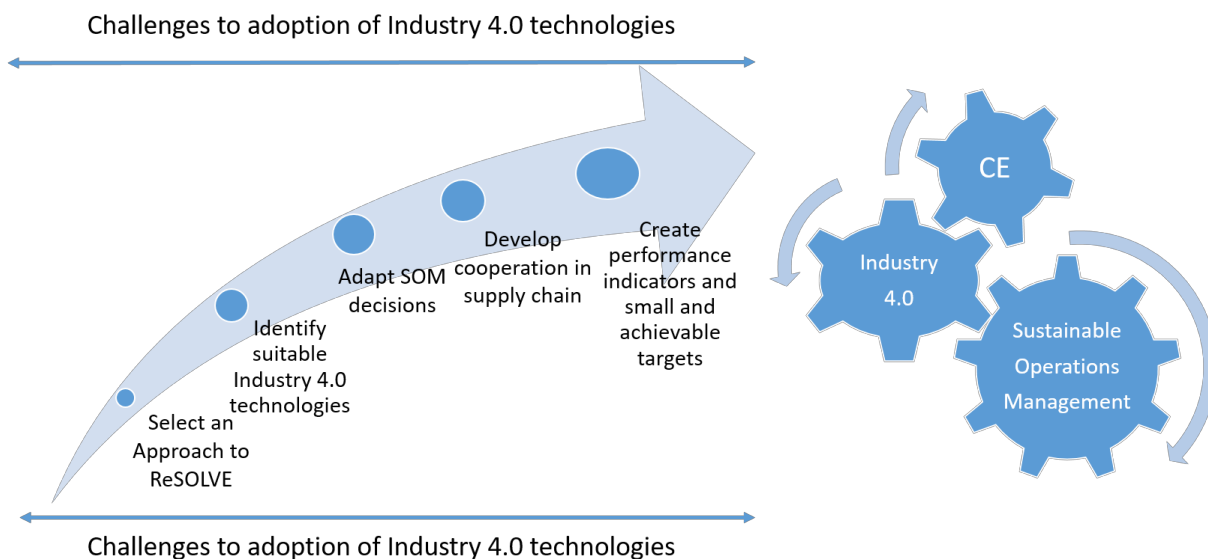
Challenges to adoption of Industry 4.0 technologies

Select an Approach to ReSOLVE

Identify suitable Industry 4.0 technologies

Adapt SOM decisions

Develop cooperation in supply chain

Create performance indicators and small and achievable targets

CE

Industry 4.0

Sustainable Operations Management

Challenges to adoption of Industry 4.0 technologies